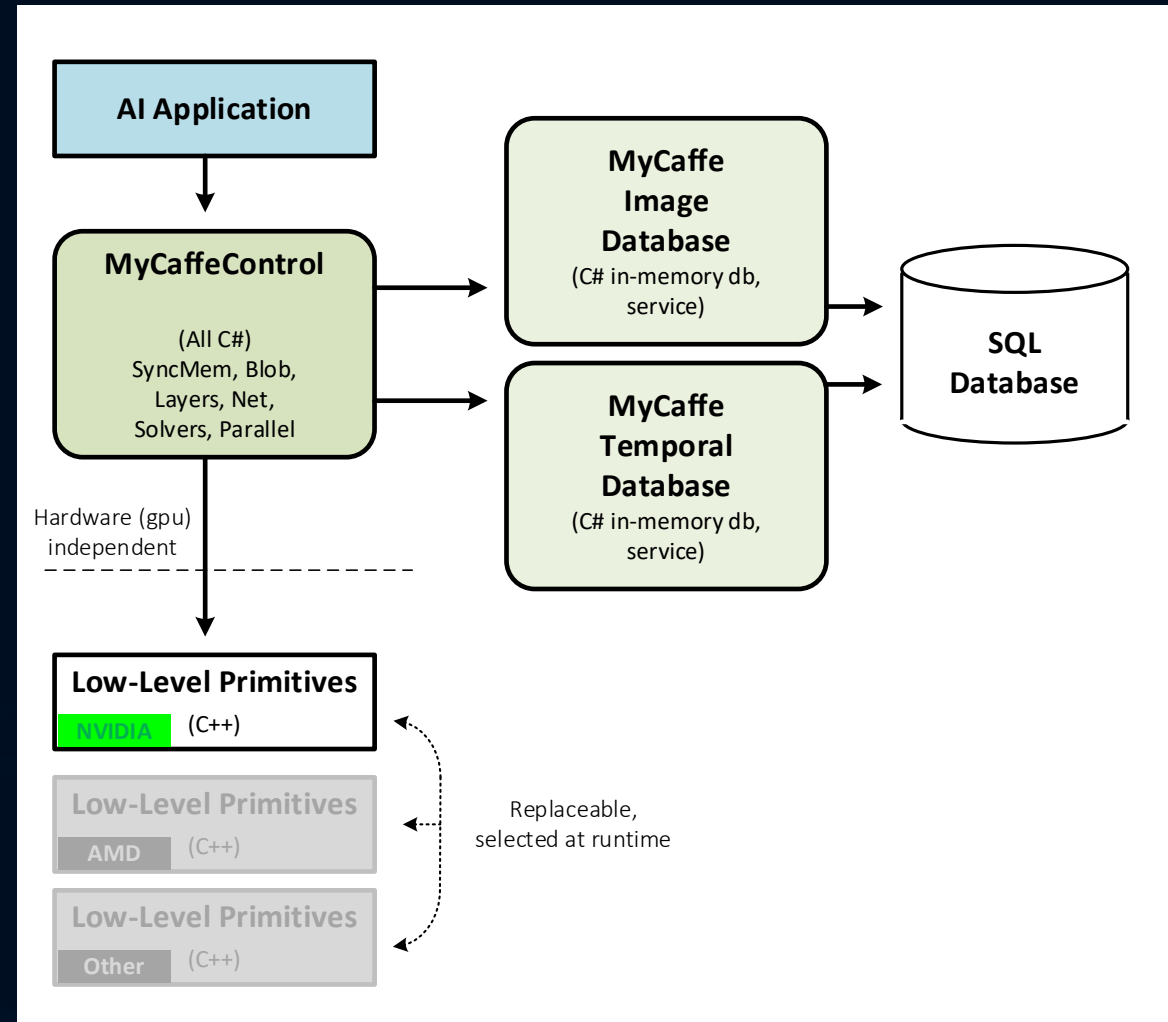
AI Application

MyCaffeControl

(All C#)
SyncMem, Blob, Layers, Net, Solvers, Parallel

MyCaffe Image Database
(C# in-memory db, service)

MyCaffe Temporal Database
(C# in-memory db, service)

SQL Database

Hardware (gpu) independent

Low-Level Primitives
NVIDIA (C++)

Low-Level Primitives
AMD (C++)

Low-Level Primitives
Other (C++)

Replaceable, selected at runtime